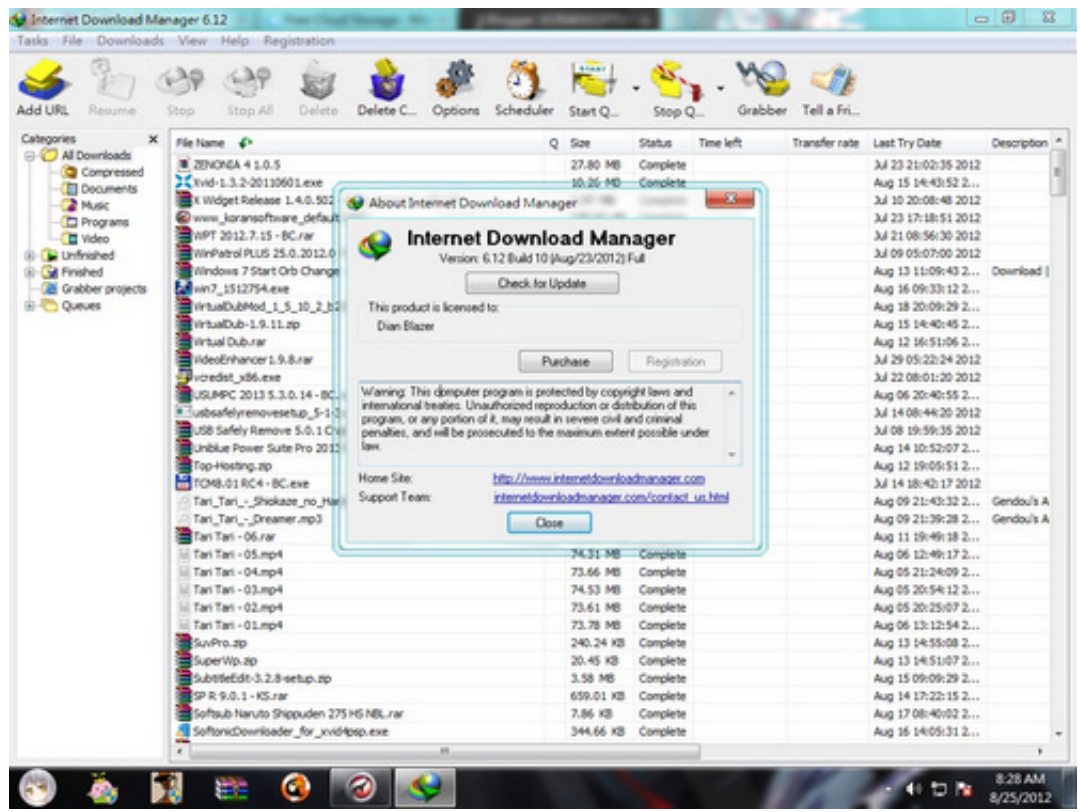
Internet Download Manager 6.12

Tasks File Downloads View Help Registration

Add URL Resume Stop Stop All Delete Delete C... Options Scheduler Start Q... Stop Q... Grabber Tell a Fri...

Categories
All Downloads
Compressed
Documents
Music
Programs
Video
Unfinished
Finished
Grabber projects
Queues

| File Name | Q | Size | Status | Time left | Transfer rate | Last Try Date | Description |
|---|---|---|---|---|---|---|---|
| ZENONIA 4 1.0.5 | | 27.80 MB | Complete | | | Jul 23 21:02:35 2012 | |
| Xvid-1.3.2-20110601.exe | | 10.20 MB | Complete | | | Aug 15 14:43:52 2... | |
| X Widget Release 1.4.0.502 | | | | | | Jul 10 20:08:48 2012 | |
| www_koransoftware_default | | | | | | Jul 23 17:18:51 2012 | |
| WPT 2012.7.15 - BC.rar | | | | | | Jul 21 08:56:30 2012 | |
| WinPatrol PLUS 25.0.2012.0 | | | | | | Jul 09 05:07:00 2012 | |
| Windows 7 Start Orb Change | | | | | | Aug 13 11:09:43 2... | Download |
| win7_1512754.exe | | | | | | Aug 16 09:33:12 2... | |
| VirtualDubMod_1_5_10_2_b2 | | | | | | Aug 18 20:09:29 2... | |
| VirtualDub-1.9.11.zip | | | | | | Aug 15 14:40:45 2... | |
| Virtual Dub.rar | | | | | | Aug 12 16:51:06 2... | |
| VideoEnhancer1.9.8.rar | | | | | | Jul 29 05:22:24 2012 | |
| vcredist_x86.exe | | | | | | Jul 22 08:01:20 2012 | |
| USUMPC 2013 5.3.0.14 - BC | | | | | | Aug 06 20:40:55 2... | |
| usbsafelyremovesetup_5-1-2 | | | | | | Jul 14 08:44:20 2012 | |
| USB Safely Remove 5.0.1 Cr | | | | | | Jul 08 19:59:35 2012 | |
| Uniblue Power Suite Pro 2012 | | | | | | Aug 14 10:52:07 2... | |
| Top-Hosting.zip | | | | | | Aug 12 19:05:51 2... | |
| TCMB.01RC4 - BC.exe | | | | | | Jul 14 18:42:17 2012 | |
| Tari_Tari_-_Shiokaze_no_Ha | | | | | | Aug 09 21:43:32 2... | Gendou's A |
| Tari_Tari_-_Dreamer.mp3 | | | | | | Aug 09 21:39:28 2... | Gendou's A |
| Tari Tari - 06.rar | | | | | | Aug 11 19:49:18 2... | |
| Tari Tari - 05.mp4 | | 74.31 MB | Complete | | | Aug 06 12:49:17 2... | |
| Tari Tari - 04.mp4 | | 73.66 MB | Complete | | | Aug 05 21:24:09 2... | |
| Tari Tari - 03.mp4 | | 74.53 MB | Complete | | | Aug 05 20:54:12 2... | |
| Tari Tari - 02.mp4 | | 73.61 MB | Complete | | | Aug 05 20:25:07 2... | |
| Tari Tari - 01.mp4 | | 73.78 MB | Complete | | | Aug 06 13:12:54 2... | |
| SuvPro.zip | | 240.24 KB | Complete | | | Aug 13 14:55:08 2... | |
| SuperWp.zip | | 20.45 KB | Complete | | | Aug 13 14:51:07 2... | |
| SubtitleEdit-3.2.8-setup.zip | | 3.58 MB | Complete | | | Aug 15 09:09:29 2... | |
| SP R 9.0.1 - KS.rar | | 659.01 KB | Complete | | | Aug 14 17:22:15 2... | |
| Softsub Naruto Shippuden 275 HS NBL.rar | | 7.86 KB | Complete | | | Aug 17 08:40:02 2... | |
| SoftonicDownloader_for_xvid4psp.exe | | 344.66 KB | Complete | | | Aug 16 14:05:31 2... | |

About Internet Download Manager

Internet Download Manager
Version: 6.12 Build 10 (Aug/23/2012) Full

Check for Update

This product is licensed to:
Dian Blazer

Purchase Registration

Warning: This computer program is protected by copyright laws and international treaties. Unauthorized reproduction or distribution of this program, or any portion of it, may result in severe civil and criminal penalties, and will be prosecuted to the maximum extent possible under law.

Home Site: http://www.internetdownloadmanager.com
Support Team: internetdownloadmanager.com/contact_us.html

Close

8:28 AM
8/25/2012